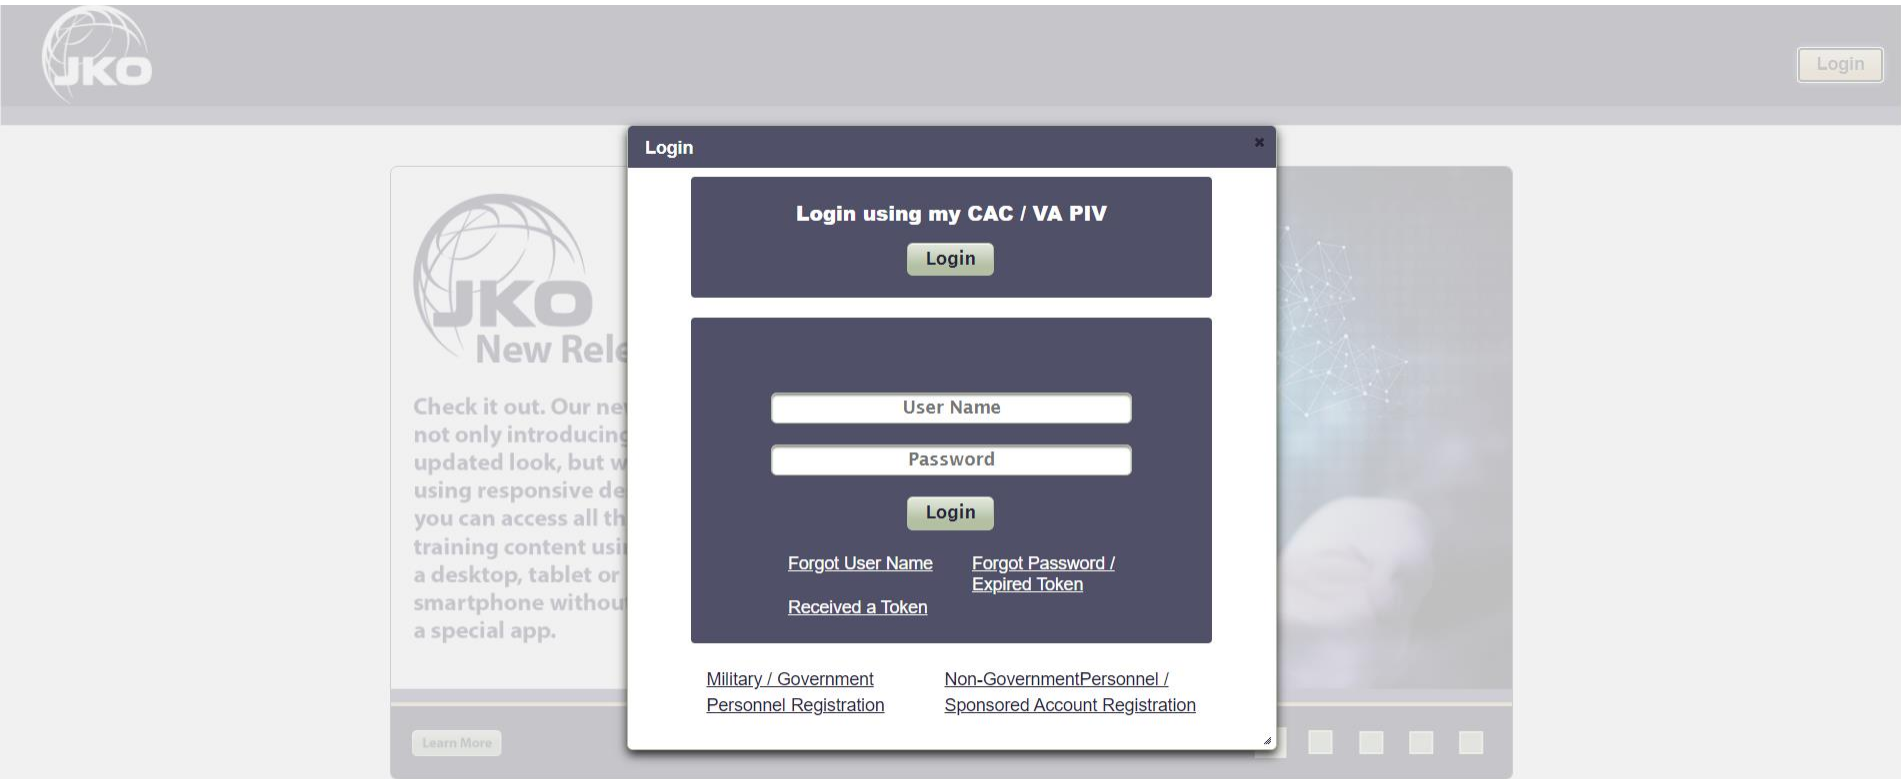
JKO

Login

JKO
New Rel

Check it out. Our ne
not only introducin
updated look, but w
using responsive de
you can access all th
training content usi
a desktop, tablet or
smartphone withou
a special app.

Learn More

Login

×

Login using my CAC / VA PIV

Login

User Name

Password

Login

Forgot User Name

Forgot Password / Expired Token

Received a Token

Military / Government Personnel Registration

Non-GovernmentPersonnel / Sponsored Account Registration